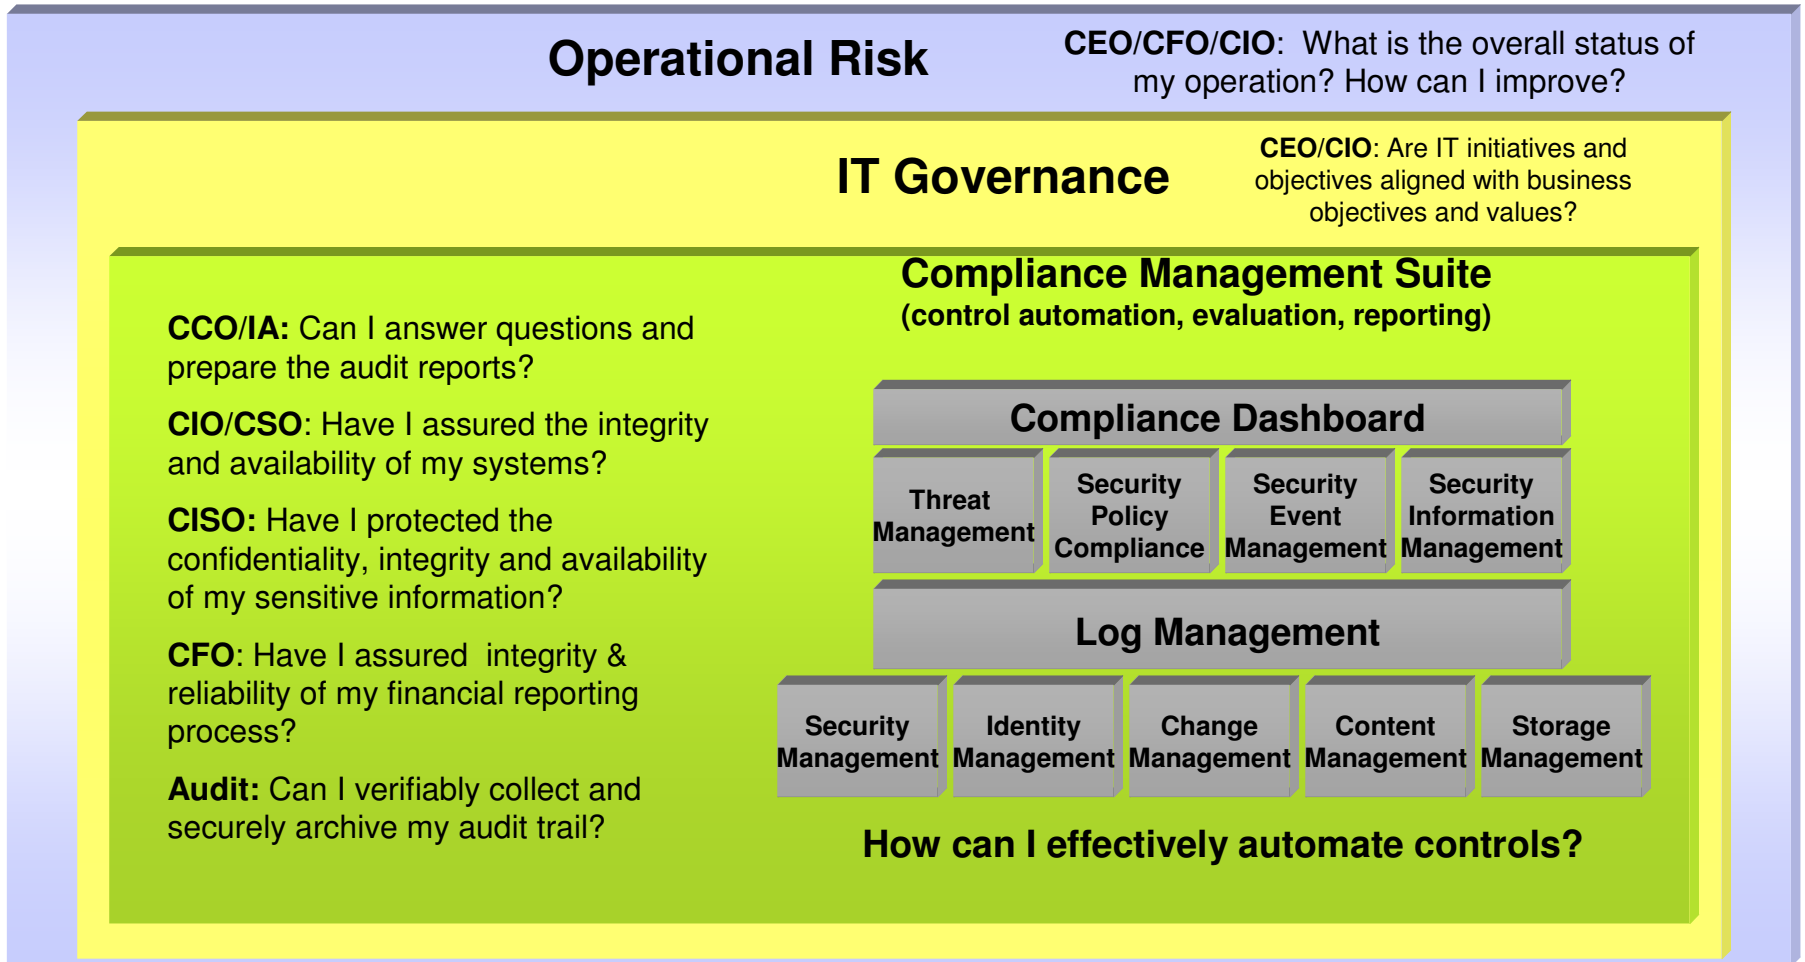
Operational Risk

CEO/CFO/CIO: What is the overall status of my operation? How can I improve?

IT Governance

CEO/CIO: Are IT initiatives and objectives aligned with business objectives and values?

Compliance Management Suite
(control automation, evaluation, reporting)

CCO/IA: Can I answer questions and prepare the audit reports?

CIO/CSO: Have I assured the integrity and availability of my systems?

CISO: Have I protected the confidentiality, integrity and availability of my sensitive information?

CFO: Have I assured integrity & reliability of my financial reporting process?

Audit: Can I verifiably collect and securely archive my audit trail?

Compliance Dashboard

Threat Management

Security Policy Compliance

Security Event Management

Security Information Management

Log Management

Security Management

Identity Management

Change Management

Content Management

Storage Management

How can I effectively automate controls?